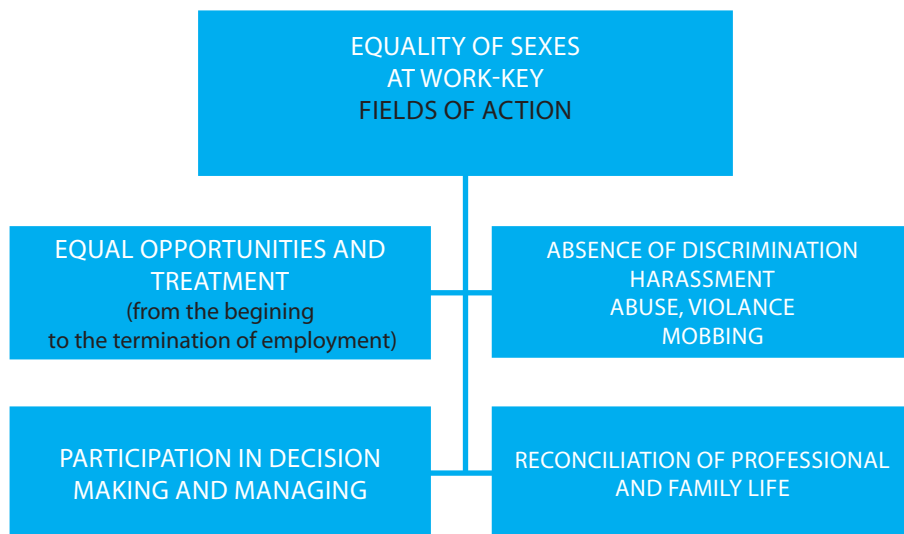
EQUALITY OF SEXES
AT WORK-KEY
FIELDS OF ACTION

EQUAL OPPORTUNITIES AND TREATMENT
(from the begining to the termination of employment)

ABSENCE OF DISCRIMINATION
HARASSMENT
ABUSE, VIOLANCE
MOBBING

PARTICIPATION IN DECISION MAKING AND MANAGING

RECONCILIATION OF PROFESSIONAL AND FAMILY LIFE